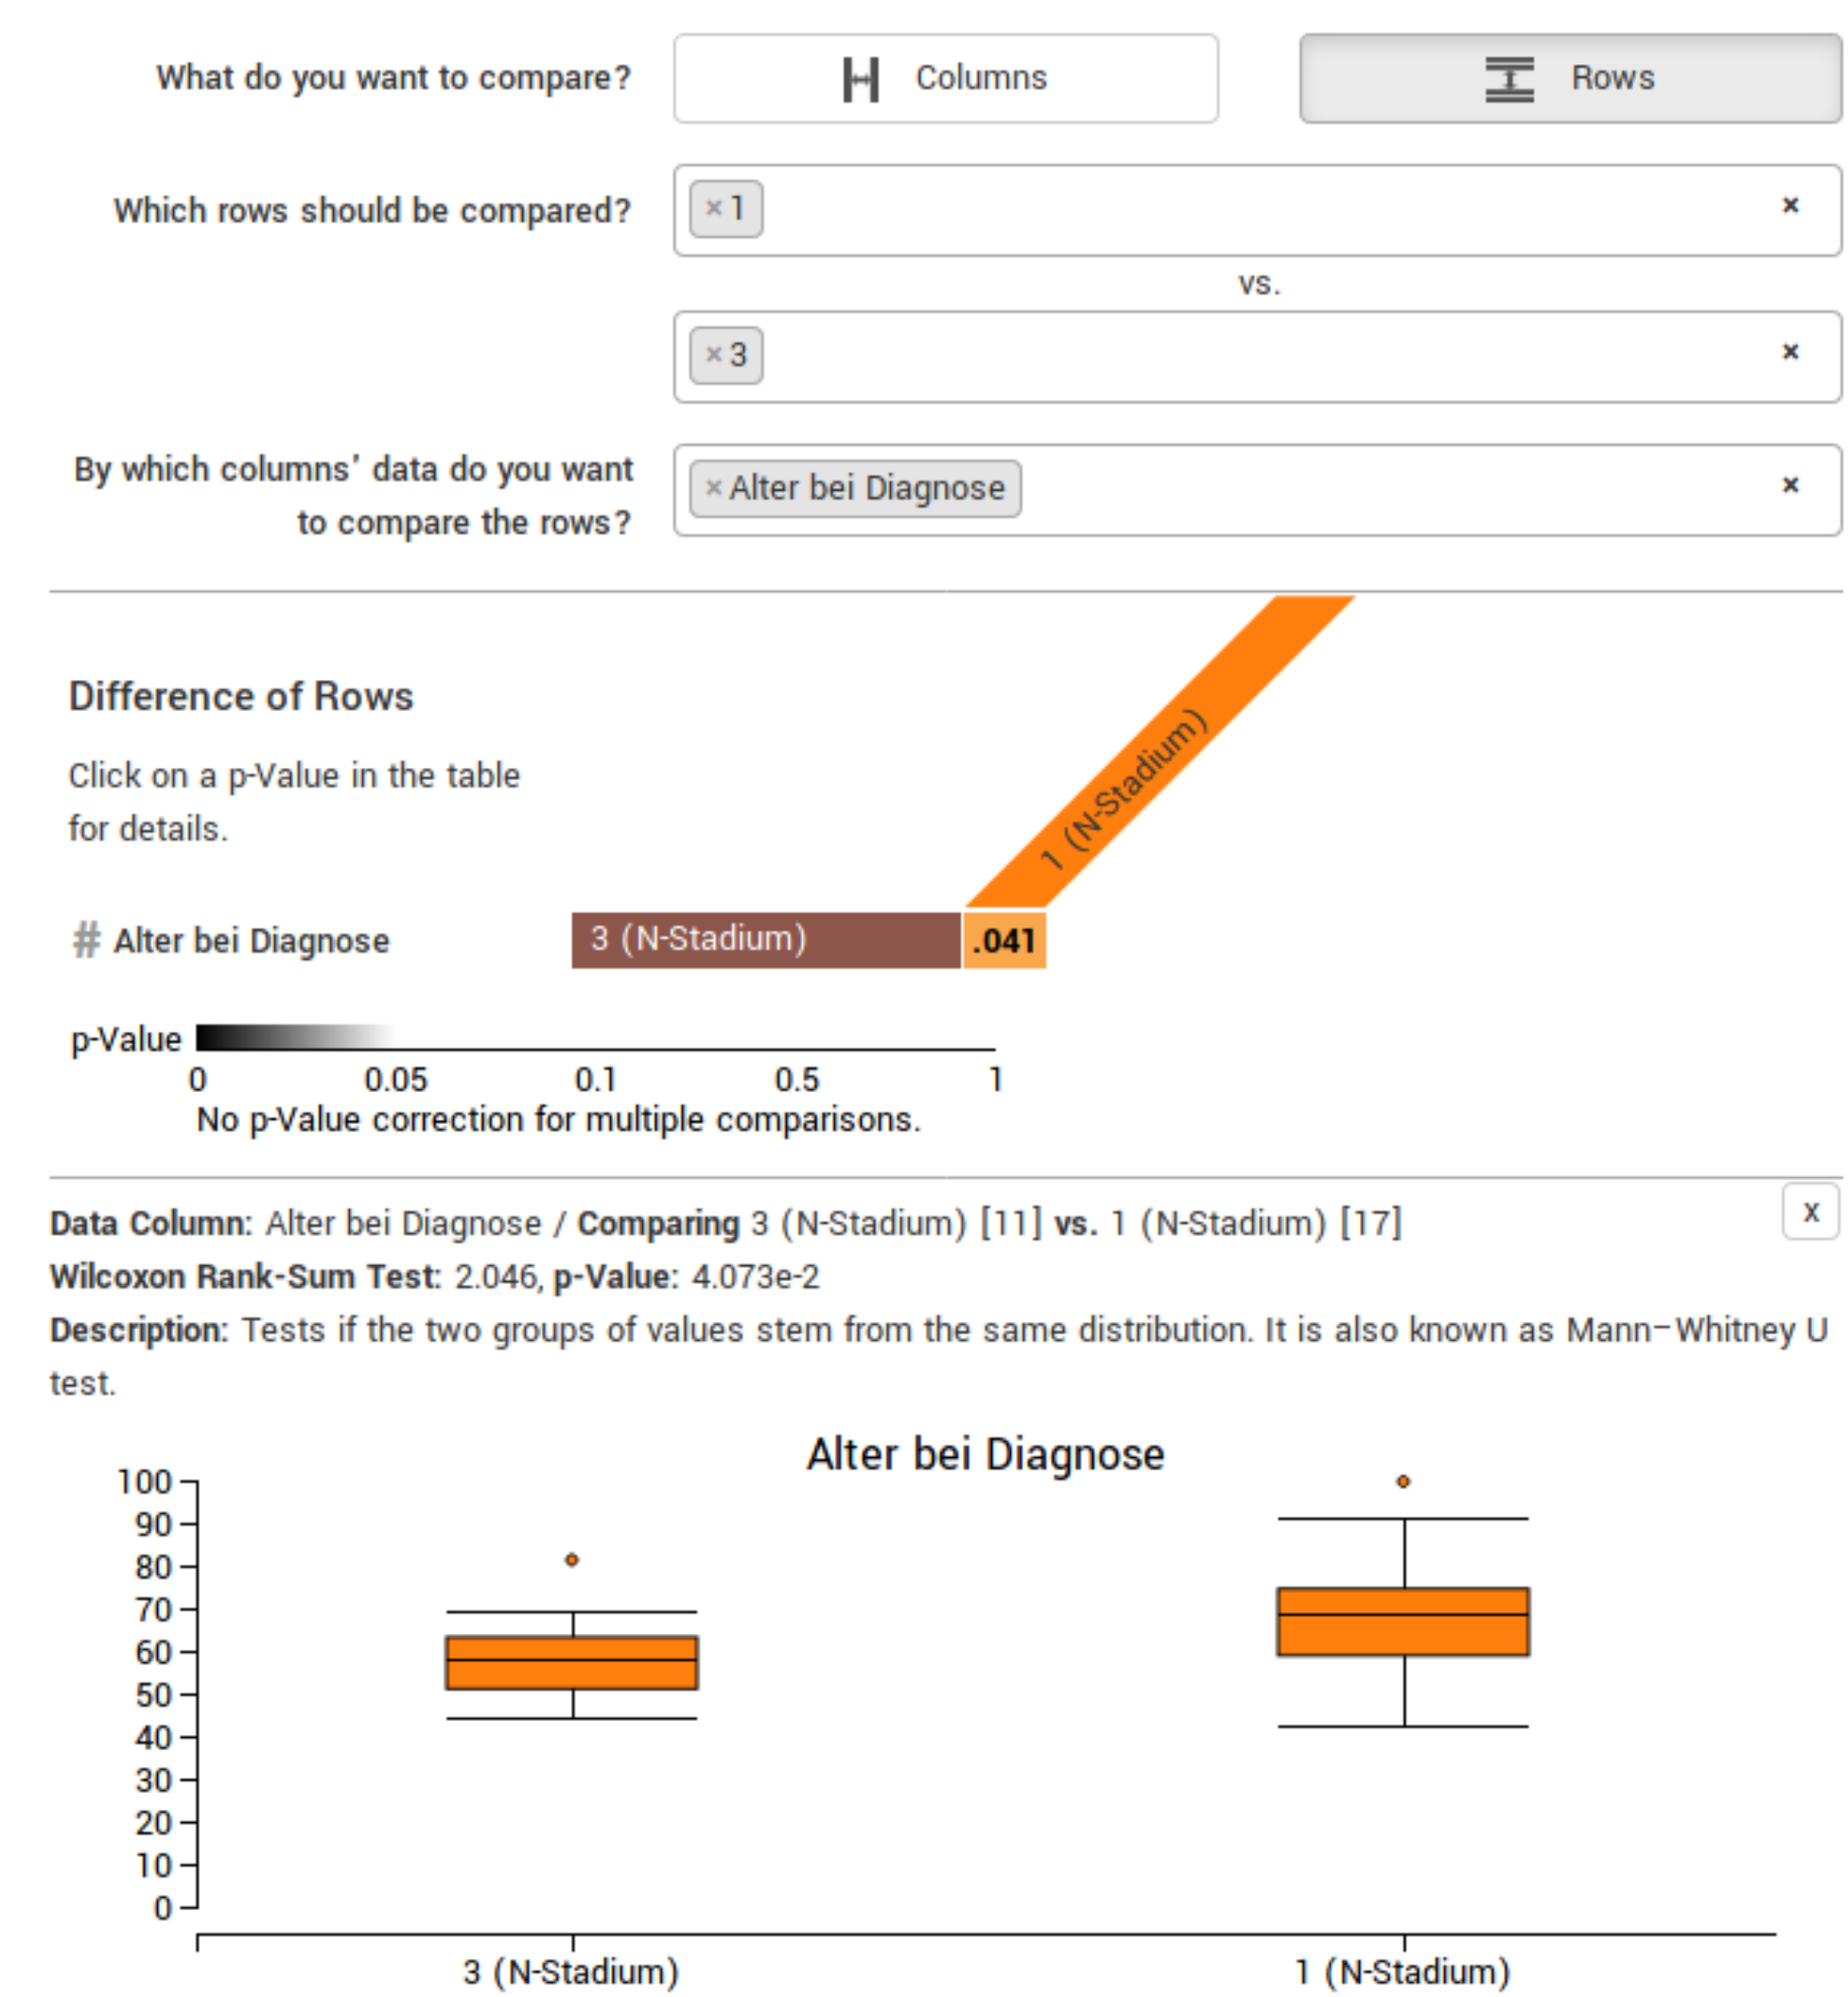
What do you want to compare? Columns Rows

Which rows should be compared? ×1 ×

vs.

×3 ×

By which columns' data do you want to compare the rows? ×Alter bei Diagnose ×

Difference of Rows

Click on a p-Value in the table for details.

1 (N-Stadium)

# Alter bei Diagnose 3 (N-Stadium) .041

p-Value
0 0.05 0.1 0.5 1
No p-Value correction for multiple comparisons.

x

**Data Column:** Alter bei Diagnose / **Comparing** 3 (N-Stadium) [11] **vs.** 1 (N-Stadium) [17]
**Wilcoxon Rank-Sum Test:** 2.046, **p-Value:** 4.073e-2
**Description:** Tests if the two groups of values stem from the same distribution. It is also known as Mann–Whitney U test.

Alter bei Diagnose

100
90
80
70
60
50
40
30
20
10
0

3 (N-Stadium) 1 (N-Stadium)